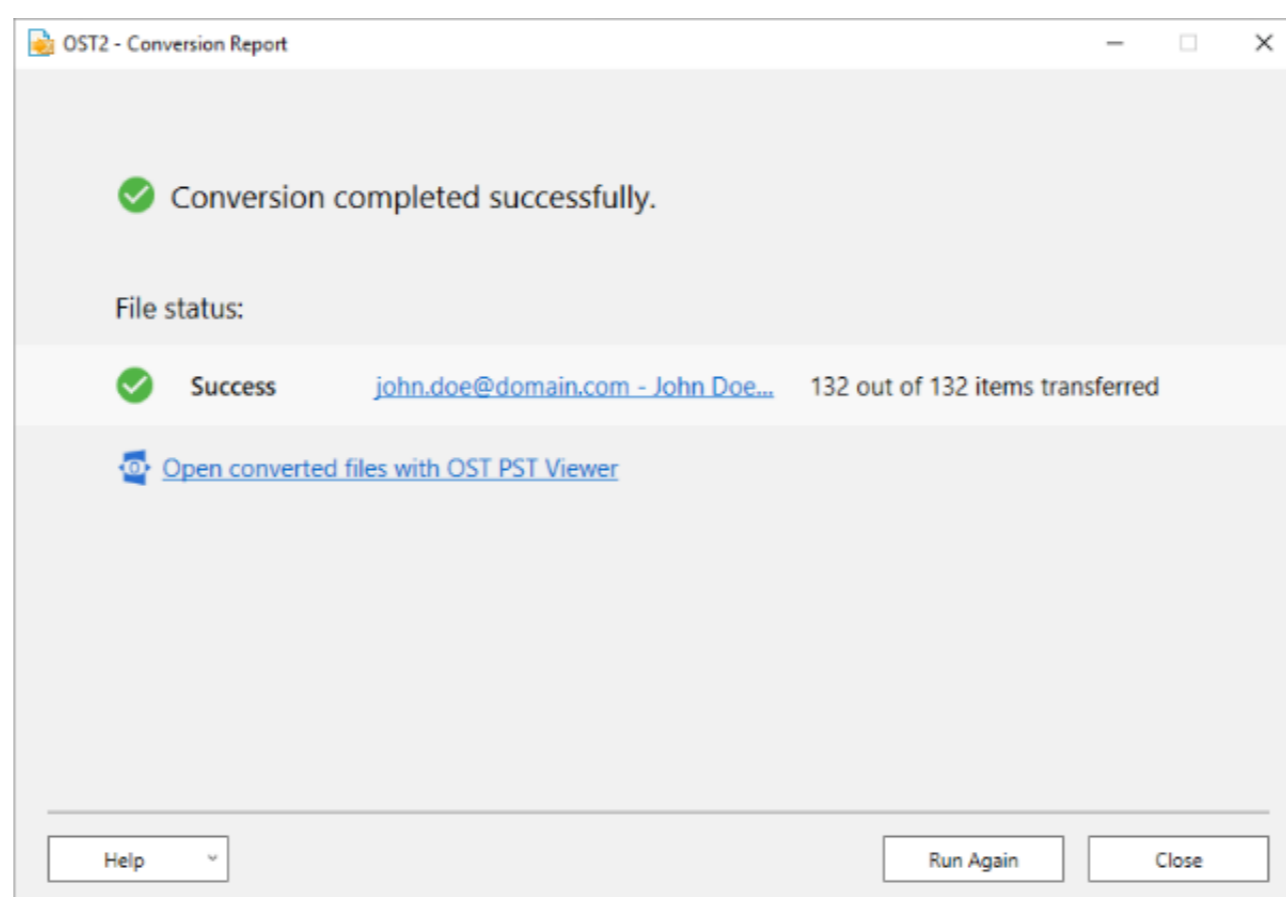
OST2 - Conversion Report

Conversion completed successfully.

File status:

Success john.doe@domain.com - John Doe... 132 out of 132 items transferred

Open converted files with OST PST Viewer

Help

Run Again

Close